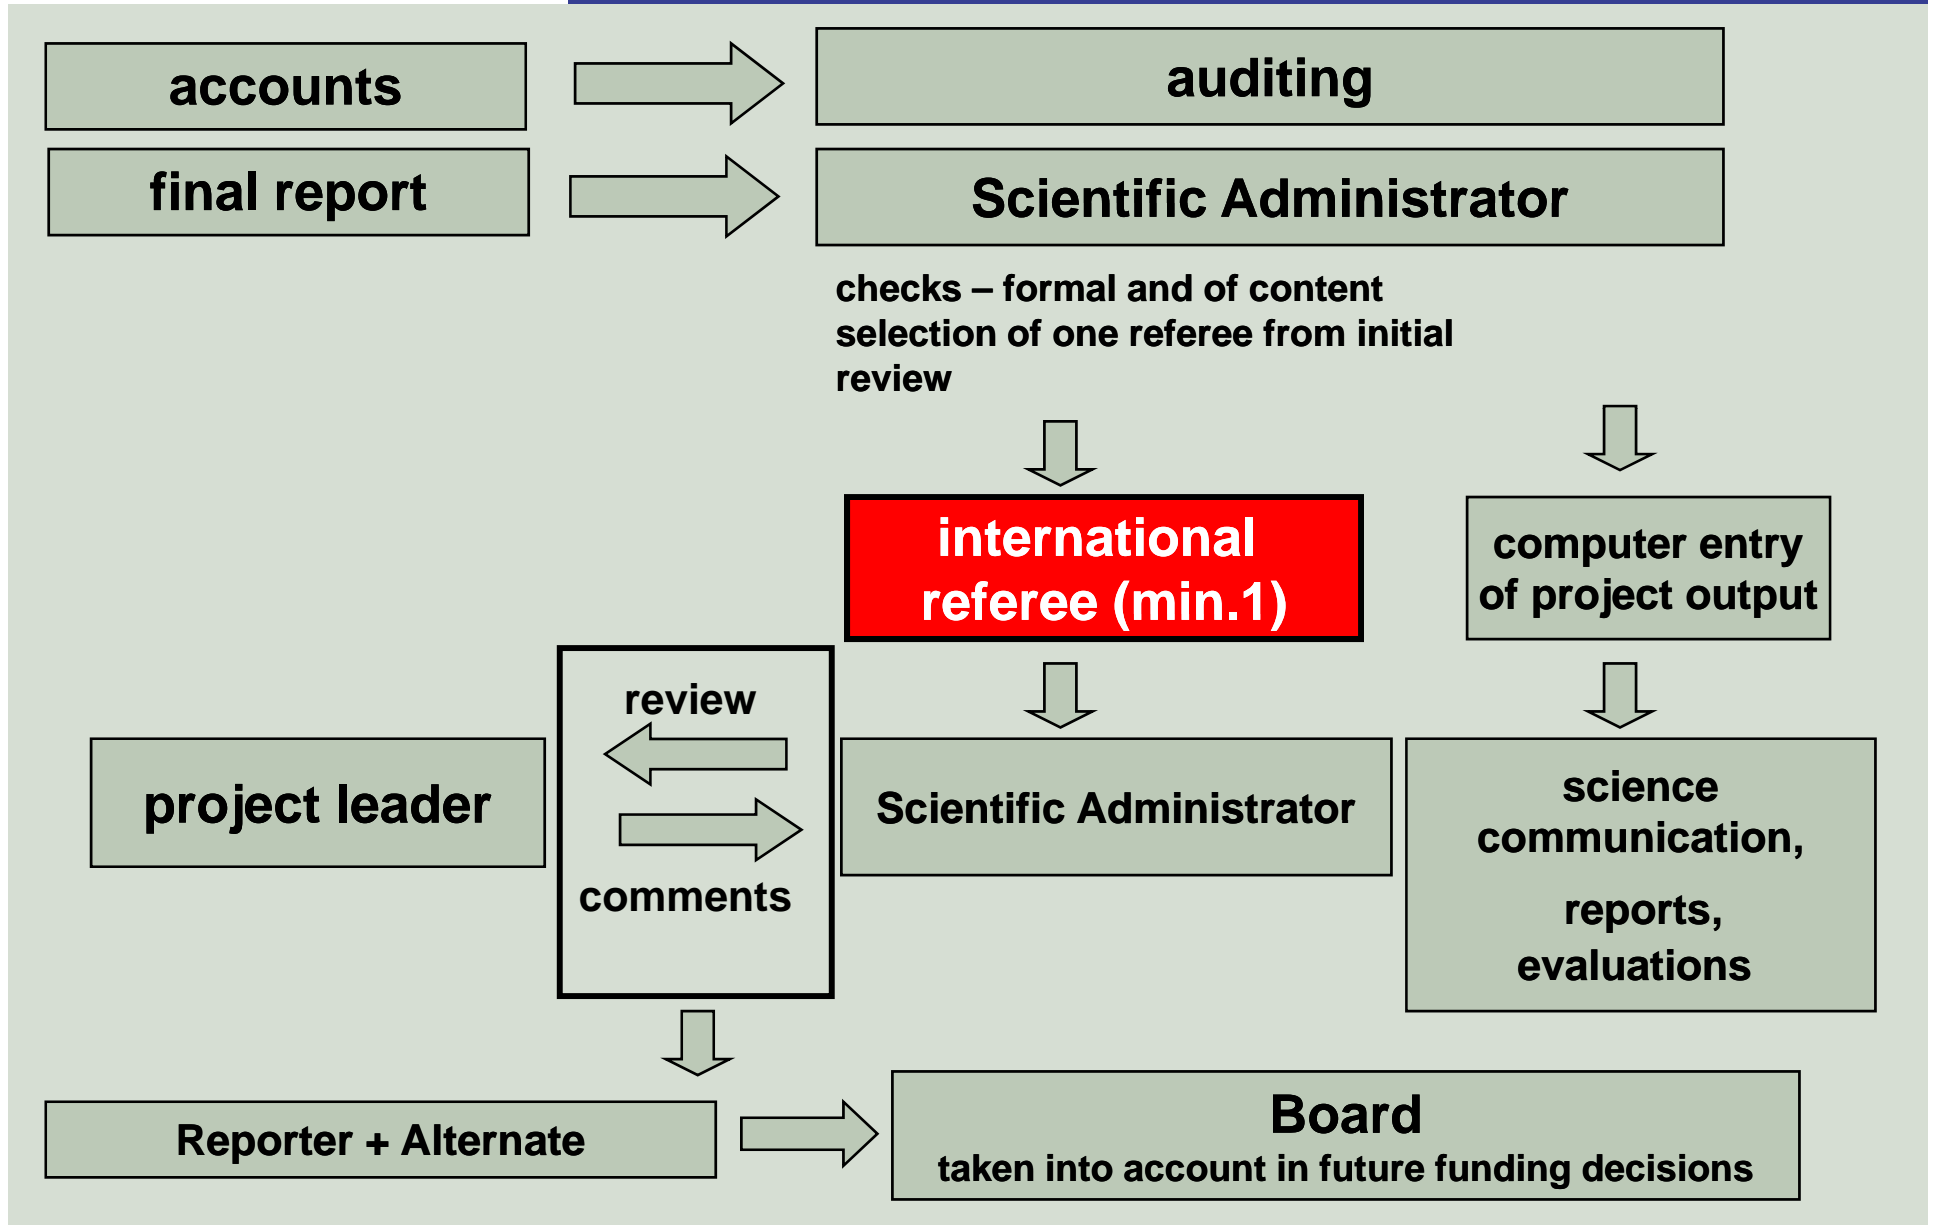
accounts

auditing

final report

Scientific Administrator

checks – formal and of content
selection of one referee from initial review

international referee (min.1)

computer entry of project output

review

comments

project leader

Scientific Administrator

science communication,

reports, evaluations

Reporter + Alternate

Board
taken into account in future funding decisions